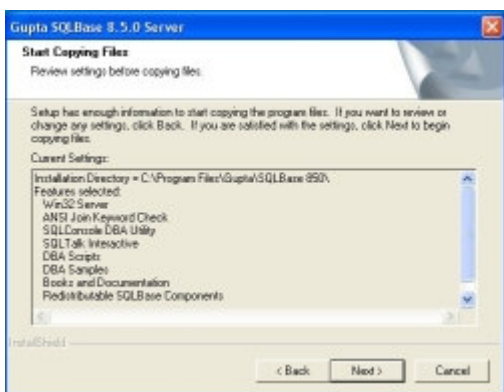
Gupta SQLBase 8.5.0 Server

Start Copying Files

Review settings before copying files.

Setup has enough information to start copying the program files. If you want to review or change any settings, click Back. If you are satisfied with the settings, click Next to begin copying files.

Current Settings:

Installation Directory = C:\Program Files\Gupta\SQLBase 850\
Features selected:
Win32 Server
ANSI Join Keyword Check
SQLConsole DBA Utility
SQLTalk Interactive
DBA Scripts
DBA Samples
Books and Documentation
Redistributable SQLBase Components

InstallShield

< Back

Next >

Cancel